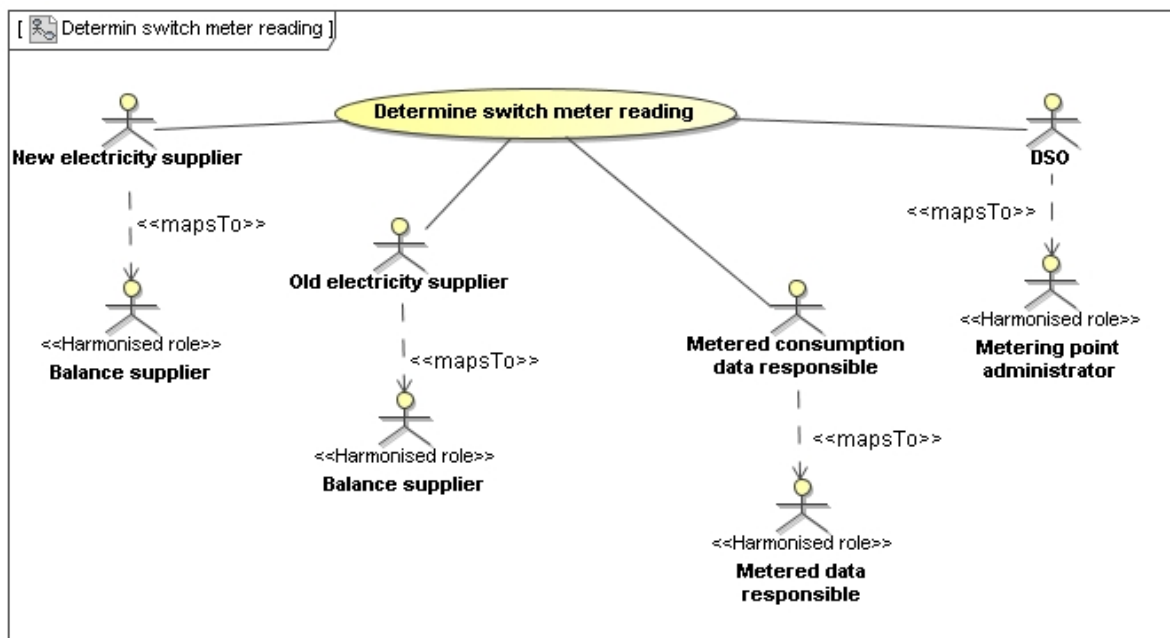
[ Determin switch meter reading ]

Determine switch meter reading

New electricity supplier

<<mapsTo>>

<<Harmonised role>>
Balance supplier

Old electricity supplier

<<mapsTo>>

<<Harmonised role>>
Balance supplier

Metered consumption data responsible

<<mapsTo>>

<<Harmonised role>>
Metered data responsible

DSO

<<mapsTo>>

<<Harmonised role>>
Metering point administrator